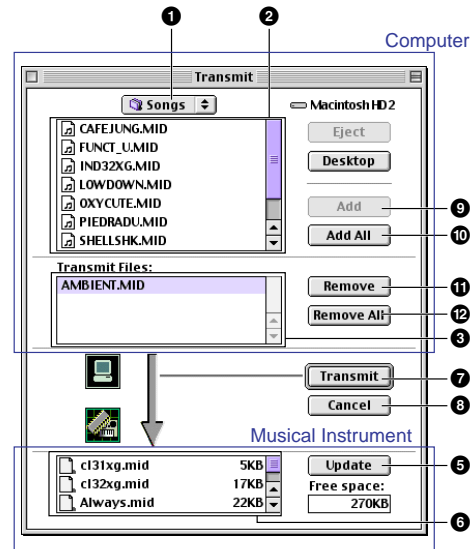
1
2
Computer
Transmit
Songs
Macintosh HD2
CAFEJUNG.MID
FUNCT_U.MID
IND32XG.MID
LOWDOWN.MID
OXYCUTE.MID
PIEDRADU.MID
SHELLSHK.MID
Eject
Desktop
Add
9
Add All
10
Transmit Files:
AMBIENT.MID
Remove
11
Remove All
12
3
Transmit
7
Cancel
8
Musical Instrument
cl31xg.mid 5KB
cl32xg.mid 17KB
Always.mid 22KB
Update
5
Free space:
270KB
6